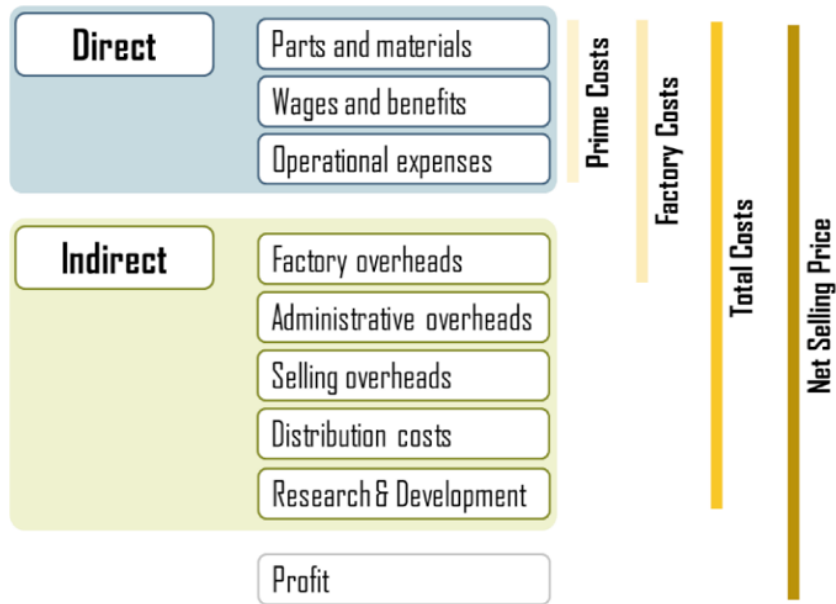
Direct

Parts and materials

Wages and benefits

Operational expenses

Indirect

Factory overheads

Administrative overheads

Selling overheads

Distribution costs

Research & Development

Profit

Prime Costs

Factory Costs

Total Costs

Net Selling Price